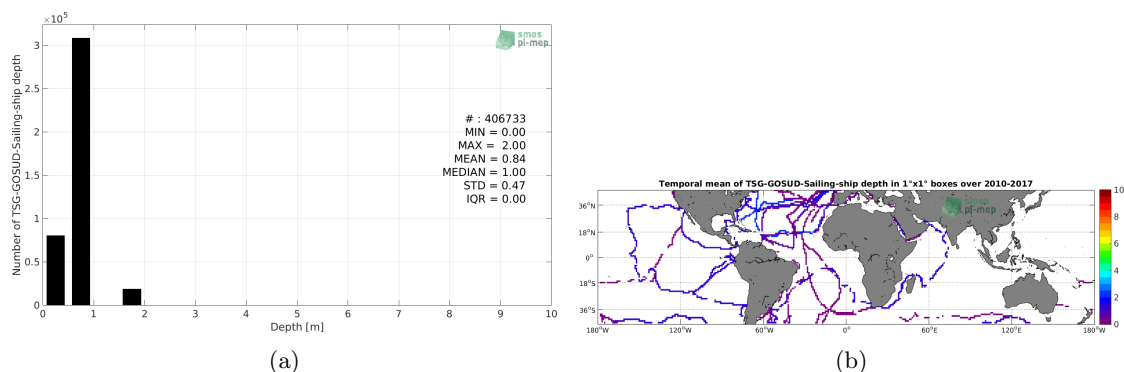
$\times10^5$

smos
pi-mep

Number of TSG-GOSUD-Sailing-ship depth

3
2.5
2
1.5
1
0.5
0

# : 406733
MIN = 0.00
MAX = 2.00
MEAN = 0.84
MEDIAN = 1.00
STD = 0.47
IQR = 0.00

0 1 2 3 4 5 6 7 8 9 10
Depth [m]

(a)

Temporal mean of TSG-GOSUD-Sailing-ship depth in 1°x1° boxes over 2010-2017

smos
pi-mep

36°N
18°N
0°
18°S
36°S

180°W 120°W 60°W 0° 60°E 120°E 180°W

10
8
6
4
2
0

(b)